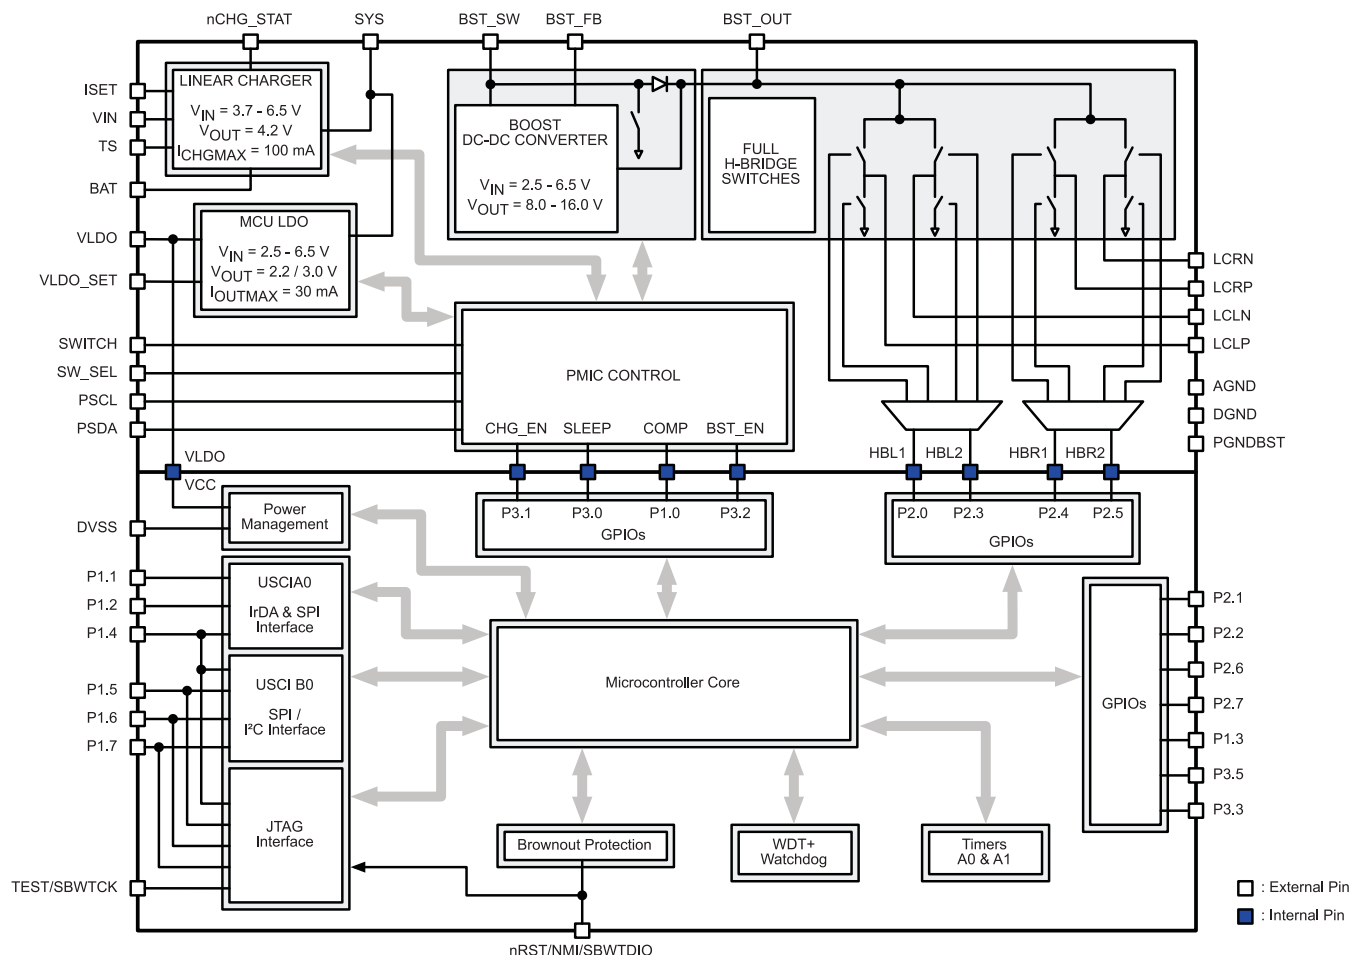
nCHG_STAT SYS BST_SW BST_FB BST_OUT

ISET
VIN
TS
BAT

LINEAR CHARGER
$V_{IN}$ = 3.7 - 6.5 V
$V_{OUT}$ = 4.2 V
$I_{CHGMAX}$ = 100 mA

BOOST
DC-DC CONVERTER
$V_{IN}$ = 2.5 - 6.5 V
$V_{OUT}$ = 8.0 - 16.0 V

FULL
H-BRIDGE
SWITCHES

VLDO
VLDO_SET

MCU LDO
$V_{IN}$ = 2.5 - 6.5 V
$V_{OUT}$ = 2.2 / 3.0 V
$I_{OUTMAX}$ = 30 mA

SWITCH
SW_SEL
PSCL
PSDA

PMIC CONTROL
CHG_EN SLEEP COMP BST_EN

LCRN
LCRP
LCLN
LCLP
AGND
DGND
PGNDBST

HBL1 HBL2 HBR1 HBR2

VLDO
VCC

DVSS

Power
Management

P3.1 P3.0 P1.0 P3.2
GPIOs

P2.0 P2.3 P2.4 P2.5
GPIOs

P1.1
P1.2
P1.4

USCIA0
IrDA & SPI
Interface

P1.5
P1.6
P1.7

USCI B0
SPI /
I²C Interface

Microcontroller Core

GPIOs

P2.1
P2.2
P2.6
P2.7
P1.3
P3.5
P3.3

JTAG
Interface

TEST/SBWTCK

Brownout Protection

WDT+
Watchdog

Timers
A0 & A1

nRST/NMI/SBWTDIO

: External Pin
: Internal Pin